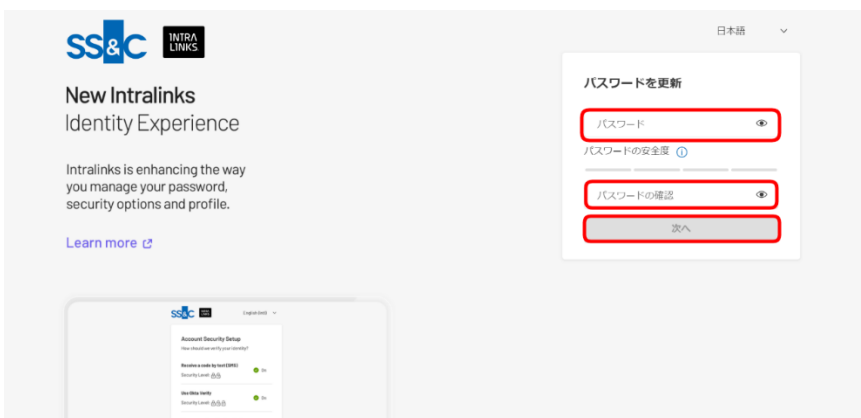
SS&C INTRALINKS

日本語

New Intralinks
Identity Experience

Intralinks is enhancing the way you manage your password, security options and profile.

Learn more

パスワードを更新

パスワード

パスワードの安全度

パスワードの確認

次へ

SS&C INTRALINKS

English (en)

Account Security Setup

How should we verify your identity?

Receive a code by text (SMS)

Security Level

On

Use Okta Verify

Security Level

On